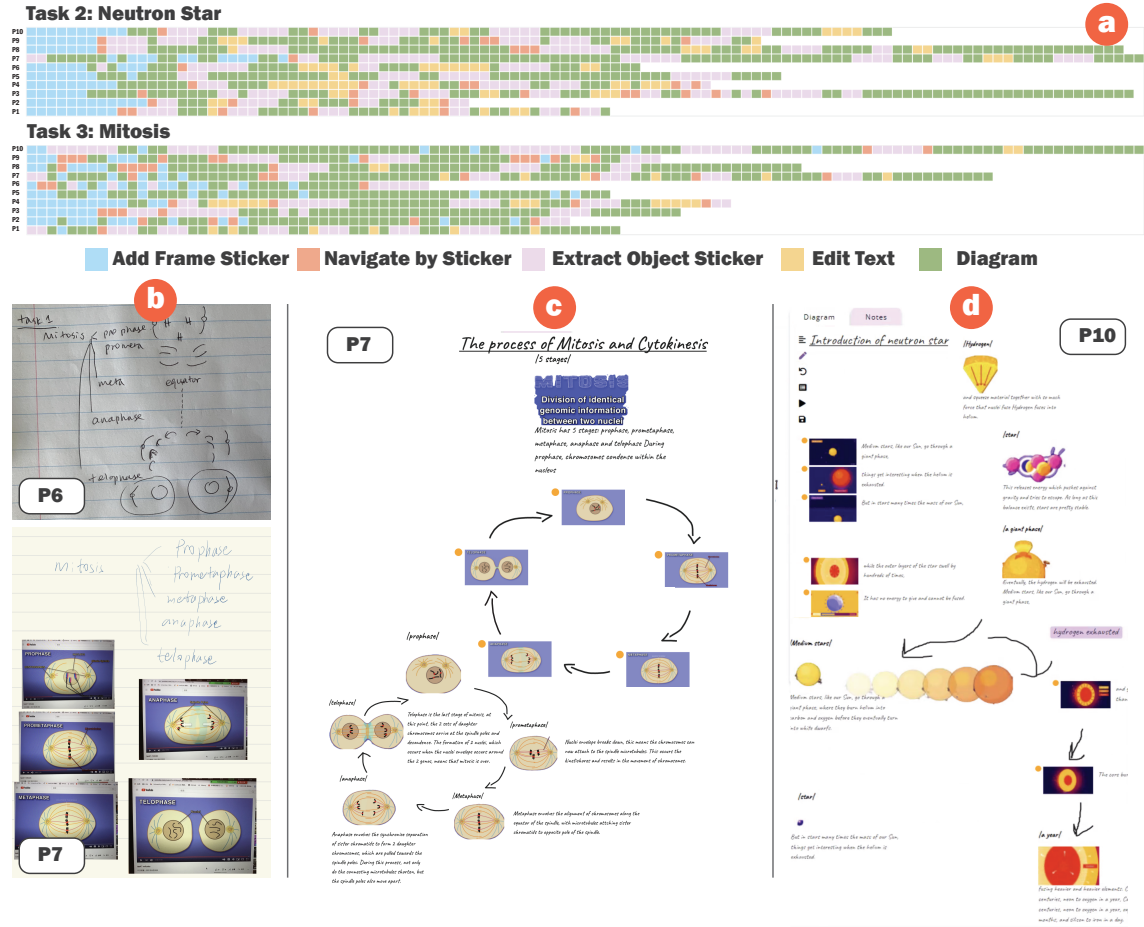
Task 2: Neutron Star

a

P10
P9
P8
P7
P6
P5
P4
P3
P2
P1

Task 3: Mitosis

P10
P9
P8
P7
P6
P5
P4
P3
P2
P1

Add Frame Sticker Navigate by Sticker Extract Object Sticker Edit Text Diagram

b

task 1
Mitosis pro phase
prometa
meta equator
anaphase
telophase

P6

Mitosis Prophase
Prometaphase
metaphase
anaphase
telophase

PROPHASE
PROMETAPHASE
ANAPHASE
METAPHASE
TELOPHASE

P7

c

P7

The process of Mitosis and Cytokinesis
[5 stages]

MITOSIS
Division of identical genomic information between two nuclei

Mitosis has 5 stages: prophase, prometaphase, metaphase, anaphase and telophase During prophase, chromosomes condense within the nucleus

[prophase]
[telophase]
[prometaphase]
[anaphase]
[Metaphase]

d

Diagram Notes

Introduction of neutron star

P10

[Hydrogen]
[star]
[a giant phase]
[Medium stars]
hydrogen exhausted
[star]
[a year]